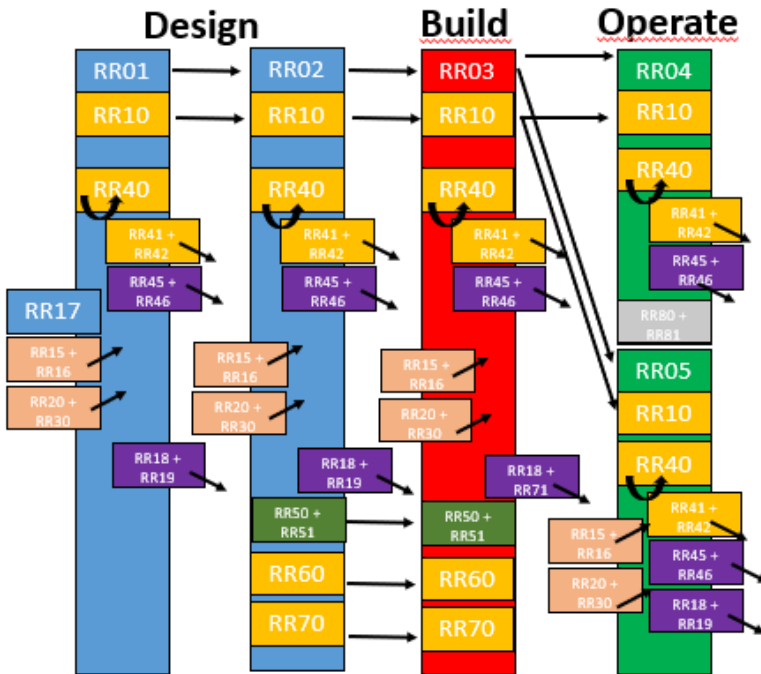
Design

Build

Operate

RR01

RR10

RR40

RR41 + RR42

RR45 + RR46

RR17

RR15 + RR16

RR20 + RR30

RR18 + RR19

RR02

RR10

RR40

RR41 + RR42

RR45 + RR46

RR15 + RR16

RR20 + RR30

RR18 + RR19

RR50 + RR51

RR60

RR70

RR03

RR10

RR40

RR41 + RR42

RR45 + RR46

RR15 + RR16

RR20 + RR30

RR18 + RR71

RR50 + RR51

RR60

RR70

RR04

RR10

RR40

RR41 + RR42

RR45 + RR46

RR80 + RR81

RR05

RR10

RR40

RR41 + RR42

RR15 + RR16

RR45 + RR46

RR20 + RR30

RR18 + RR19